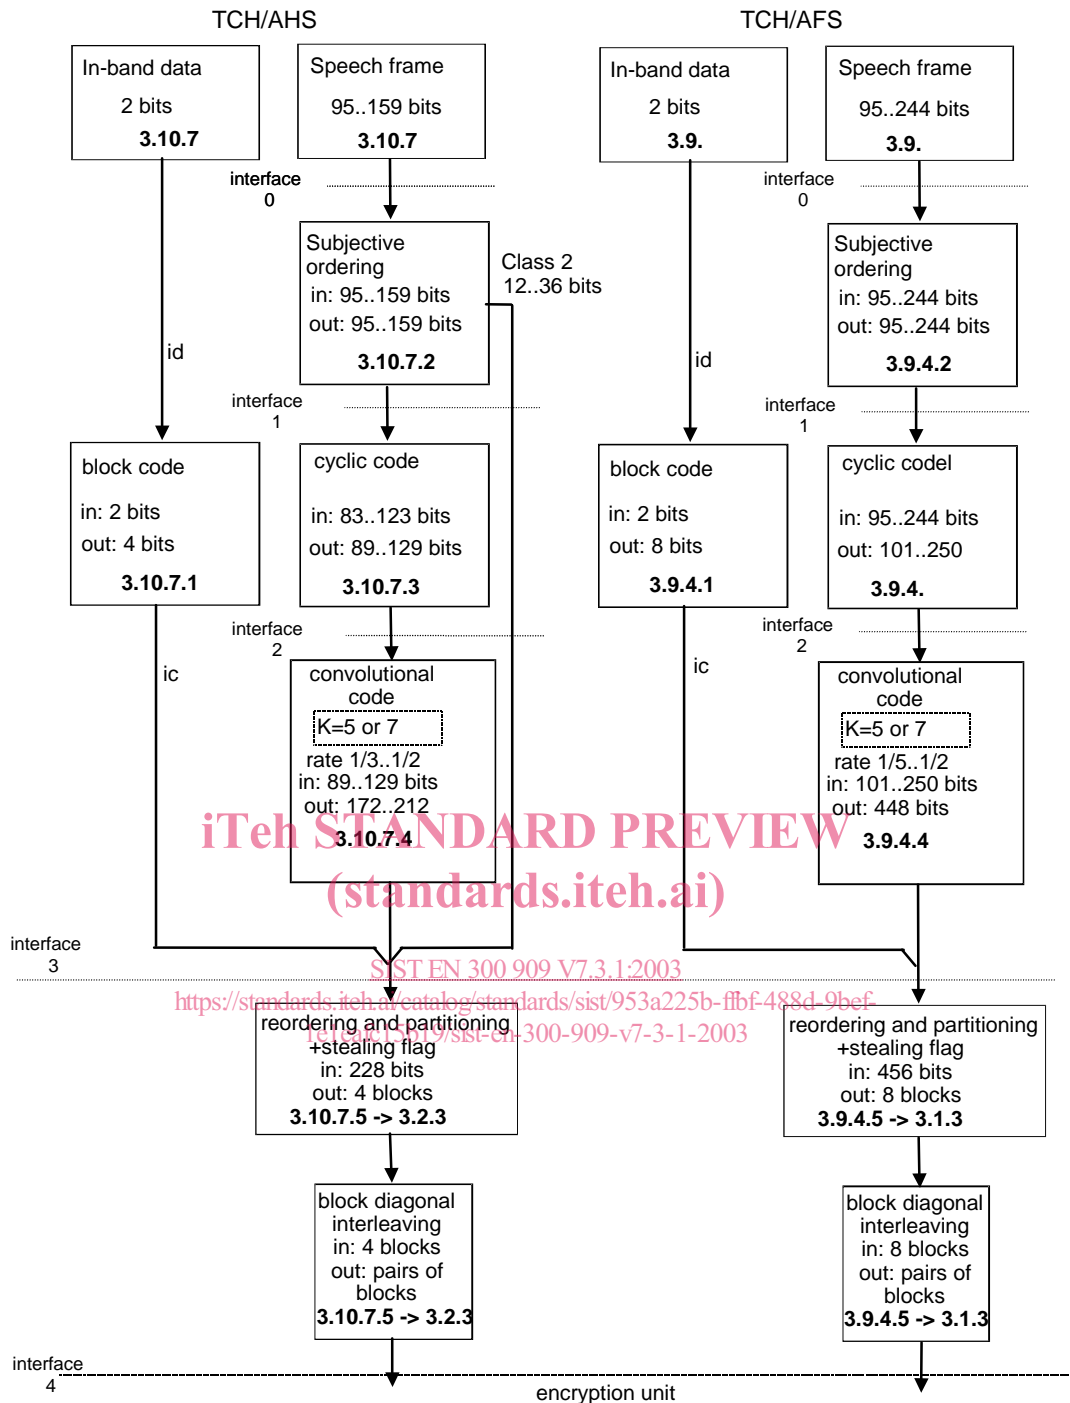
TCH/AHS

In-band data
2 bits
3.10.7

Speech frame
95..159 bits
3.10.7

interface
0

Subjective ordering
in: 95..159 bits
out: 95..159 bits
3.10.7.2

Class 2
12..36 bits

id

interface
1

block code
in: 2 bits
out: 4 bits
3.10.7.1

cyclic code
in: 83..123 bits
out: 89..129 bits
3.10.7.3

interface
2

ic

convolutional code
K=5 or 7
rate 1/3..1/2
in: 89..129 bits
out: 172..212
3.10.7.4

TCH/AFS

In-band data
2 bits
3.9.

Speech frame
95..244 bits
3.9.

interface
0

Subjective ordering
in: 95..244 bits
out: 95..244 bits
3.9.4.2

id

interface
1

block code
in: 2 bits
out: 8 bits
3.9.4.1

cyclic codel
in: 95..244 bits
out: 101..250
3.9.4.

interface
2

ic

convolutional code
K=5 or 7
rate 1/5..1/2
in: 101..250 bits
out: 448 bits
3.9.4.4

iTeh STANDARD PREVIEW
(standards.iteh.ai)

interface
3

SIST EN 300 909 V7.3.1:2003
https://standards.iteh.ai/catalog/standards/sist/953a225b-ffbf-488d-9bef-1e1cac15c919/sist-en-300-909-v7-3-1-2003

reordering and partitioning
+stealing flag
in: 228 bits
out: 4 blocks
3.10.7.5 -> 3.2.3

reordering and partitioning
+stealing flag
in: 456 bits
out: 8 blocks
3.9.4.5 -> 3.1.3

block diagonal interleaving
in: 4 blocks
out: pairs of blocks
3.10.7.5 -> 3.2.3

block diagonal interleaving
in: 8 blocks
out: pairs of blocks
3.9.4.5 -> 3.1.3

interface
4

encryption unit